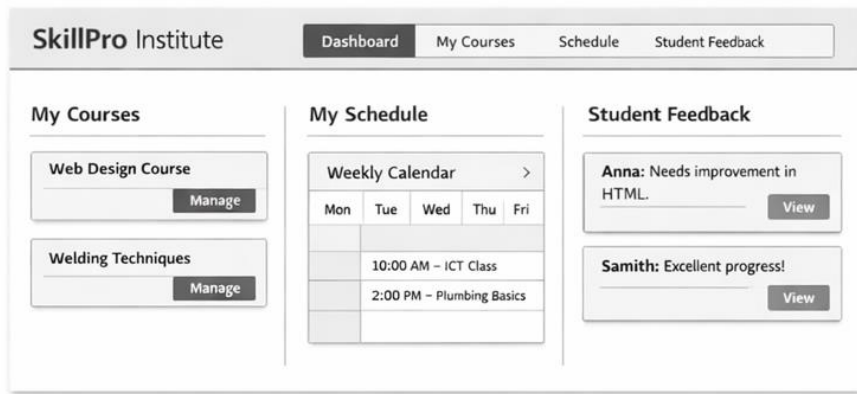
SkillPro Institute

Dashboard | My Courses | Schedule | Student Feedback

My Courses

Web Design Course
Manage

Welding Techniques
Manage

My Schedule

Weekly Calendar >

| Mon | Tue | Wed | Thu | Fri |
|---|---|---|---|---|
| | | | | |
| | 10:00 AM – ICT Class | | | |
| | 2:00 PM – Plumbing Basics | | | |
| | | | | |

Student Feedback

Anna: Needs improvement in HTML.
View

Samith: Excellent progress!
View